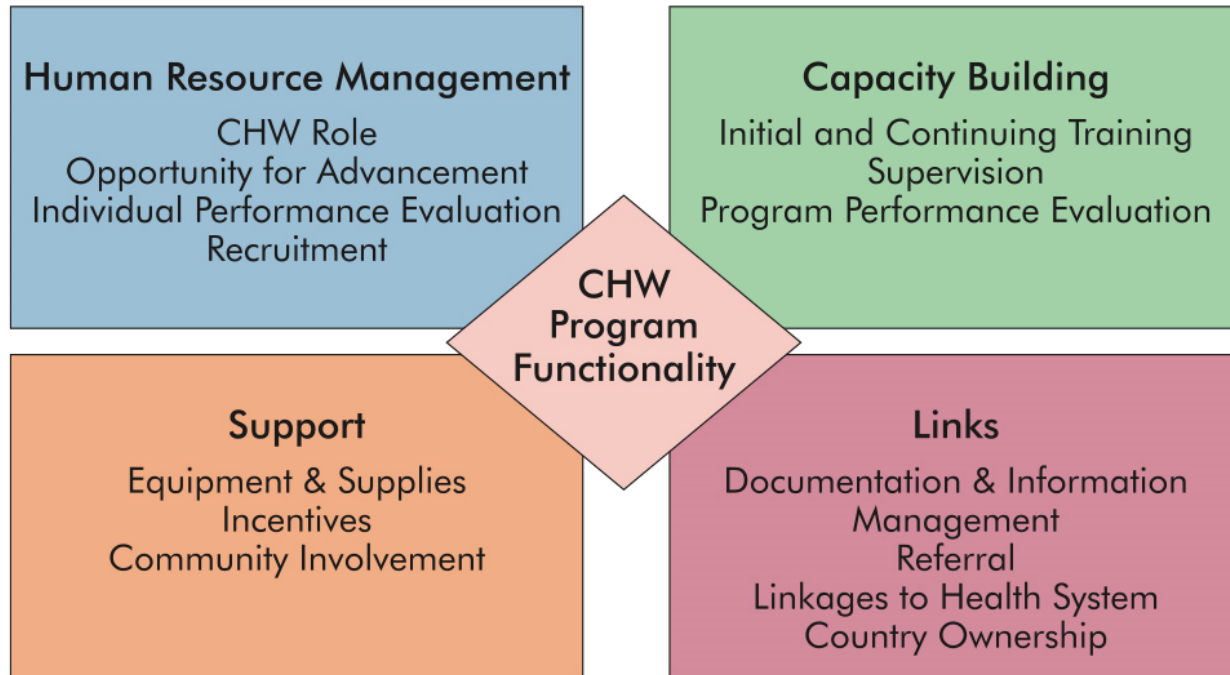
Human Resource Management
CHW Role
Opportunity for Advancement
Individual Performance Evaluation
Recruitment

Capacity Building
Initial and Continuing Training
Supervision
Program Performance Evaluation

CHW Program Functionality

Support
Equipment & Supplies
Incentives
Community Involvement

Links
Documentation & Information Management
Referral
Linkages to Health System
Country Ownership